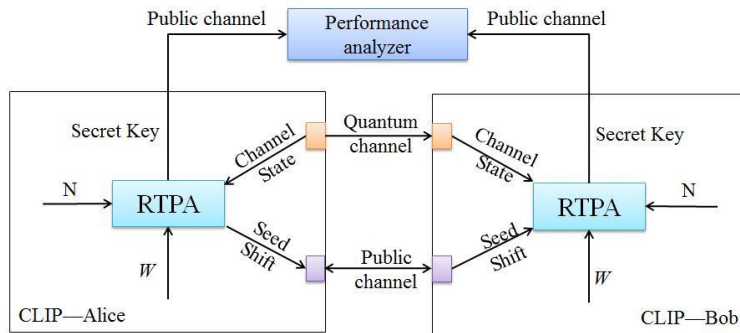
Public channel

Performance analyzer

Public channel

Secret Key

Channel State

Quantum channel

Channel State

Secret Key

N

RTPA

RTPA

N

Seed Shift

Public channel

Seed Shift

$W$

$W$

CLIP—Alice

CLIP—Bob